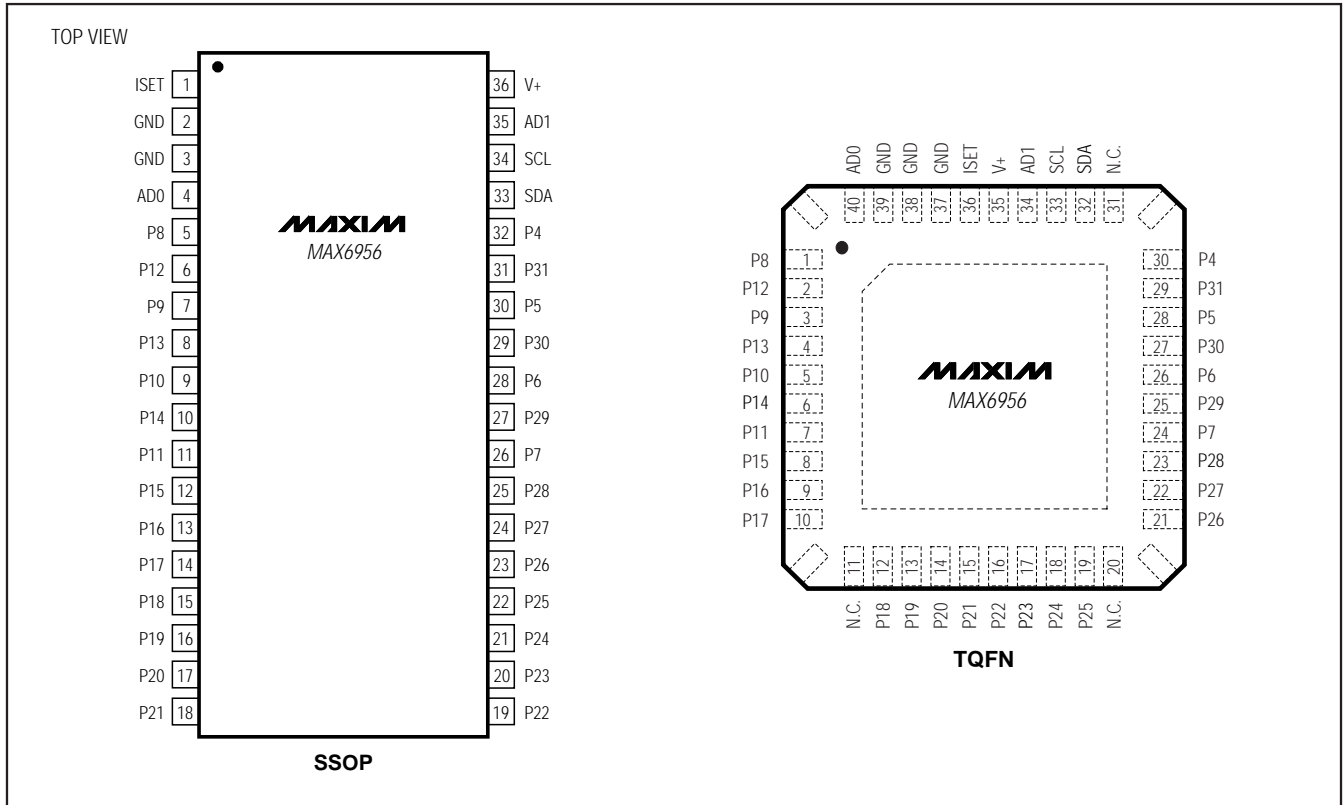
TOP VIEW

ISET 1
GND 2
GND 3
AD0 4
P8 5
P12 6
P9 7
P13 8
P10 9
P14 10
P11 11
P15 12
P16 13
P17 14
P18 15
P19 16
P20 17
P21 18

36 V+
35 AD1
34 SCL
33 SDA
32 P4
31 P31
30 P5
29 P30
28 P6
27 P29
26 P7
25 P28
24 P27
23 P26
22 P25
21 P24
20 P23
19 P22

MAXIM
MAX6956

SSOP

AD0 GND GND GND ISET V+ AD1 SCL SDA N.C.
40 39 38 37 36 35 34 33 32 31

P8 1
P12 2
P9 3
P13 4
P10 5
P14 6
P11 7
P15 8
P16 9
P17 10

30 P4
29 P31
28 P5
27 P30
26 P6
25 P29
24 P7
23 P28
22 P27
21 P26

MAXIM
MAX6956

11 12 13 14 15 16 17 18 19 20
N.C. P18 P19 P20 P21 P22 P23 P24 P25 N.C.

TQFN